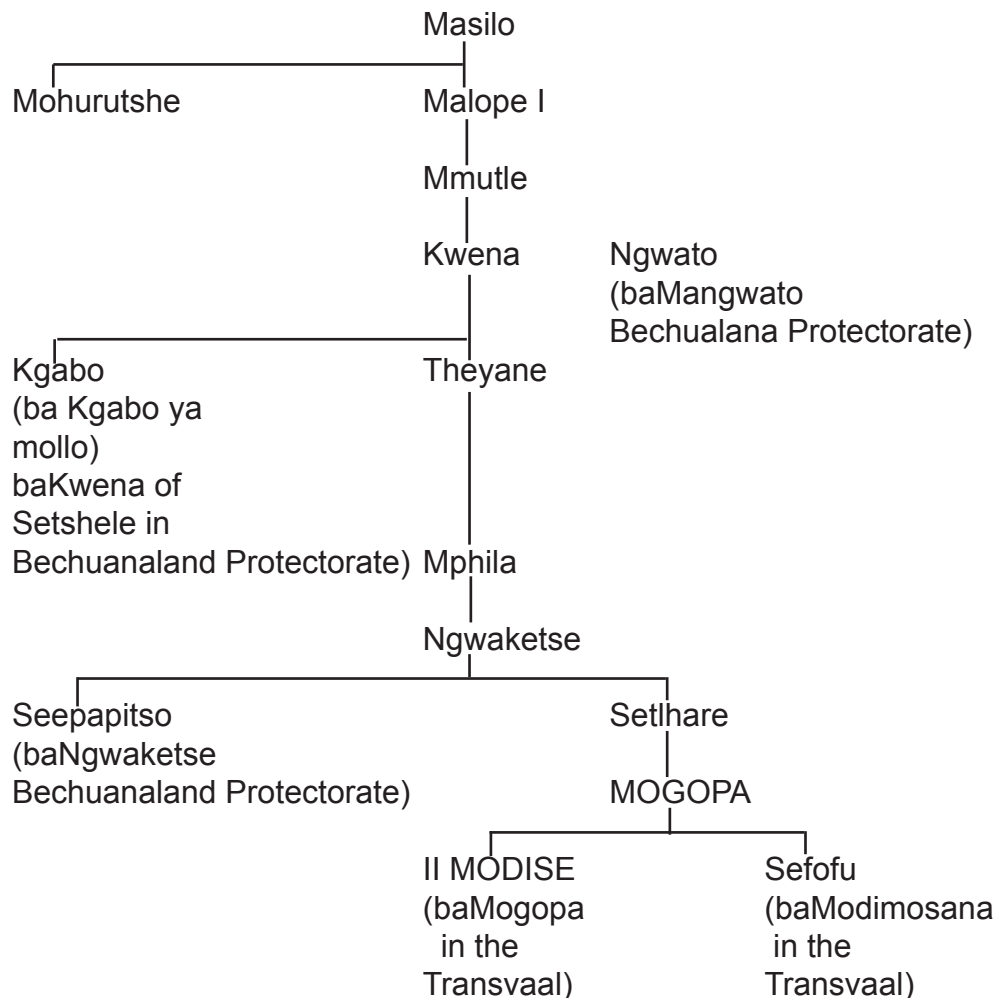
Masilo

Mohurutshe

Malope I

Mmutle

Kwena

Ngwato (baMangwato Bechualana Protectorate)

Kgabo (ba Kgabo ya mollo) baKwena of Setshele in Bechuanaland Protectorate)

Theyane

Mphila

Ngwaketse

Seepapitso (baNgwaketse Bechuanaland Protectorate)

Setlhare

MOGOPA

II MODISE (baMogopa in the Transvaal)

Sefofu (baModimosana in the Transvaal)